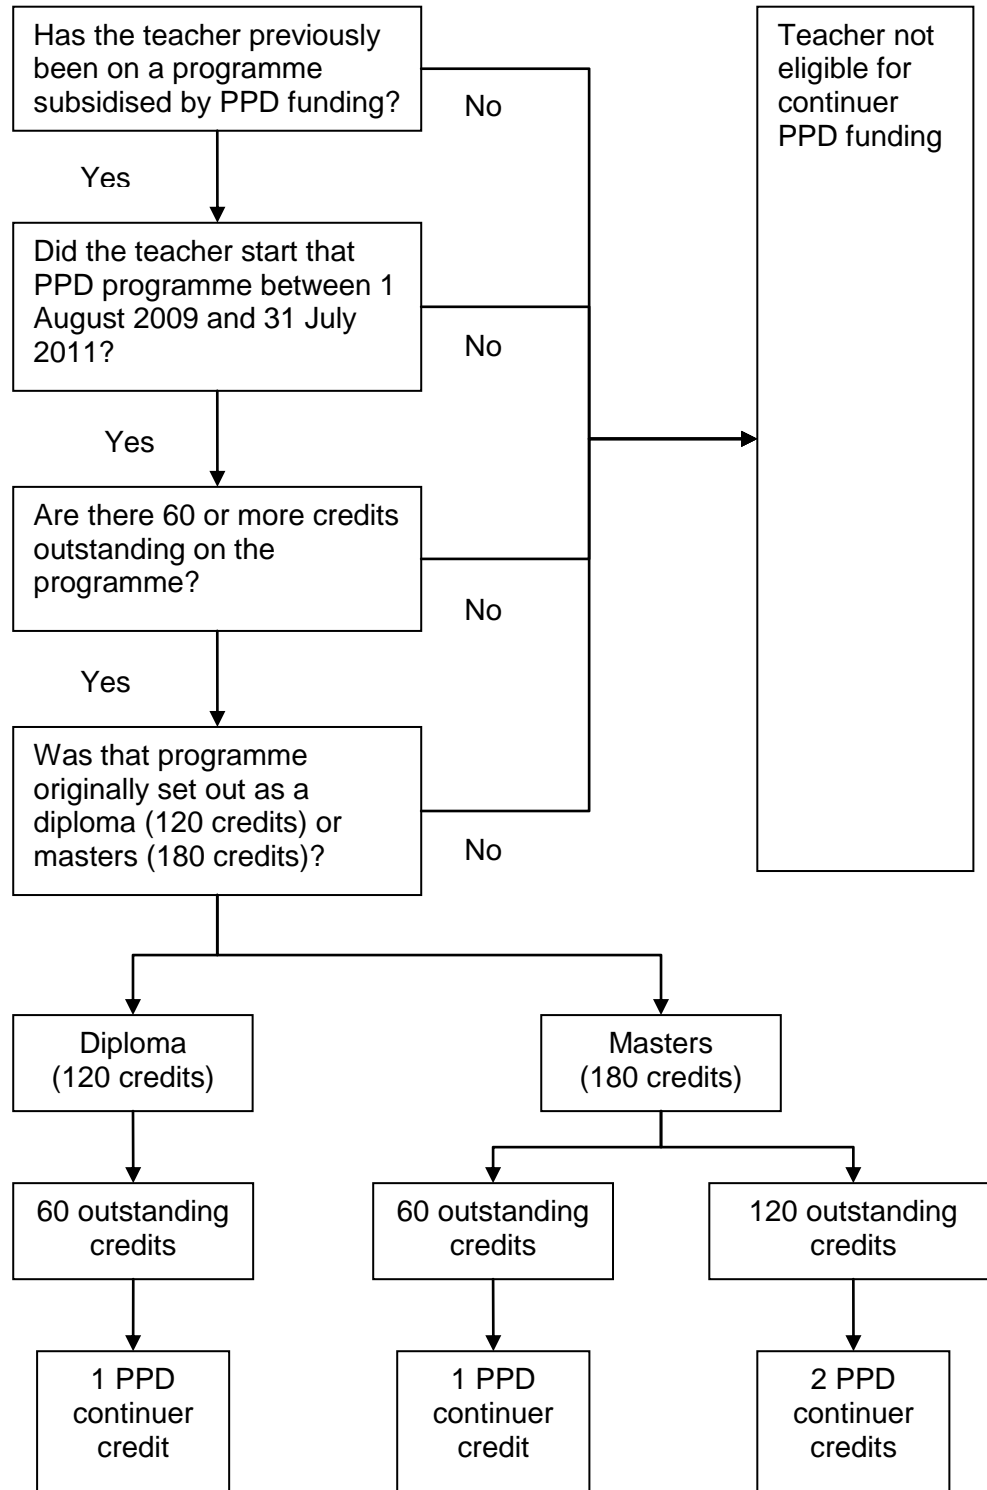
Has the teacher previously been on a programme subsidised by PPD funding?

No

Teacher not eligible for continuer PPD funding

Yes

Did the teacher start that PPD programme between 1 August 2009 and 31 July 2011?

No

Yes

Are there 60 or more credits outstanding on the programme?

No

Yes

Was that programme originally set out as a diploma (120 credits) or masters (180 credits)?

No

Diploma (120 credits)

Masters (180 credits)

60 outstanding credits

60 outstanding credits

120 outstanding credits

1 PPD continuer credit

1 PPD continuer credit

2 PPD continuer credits